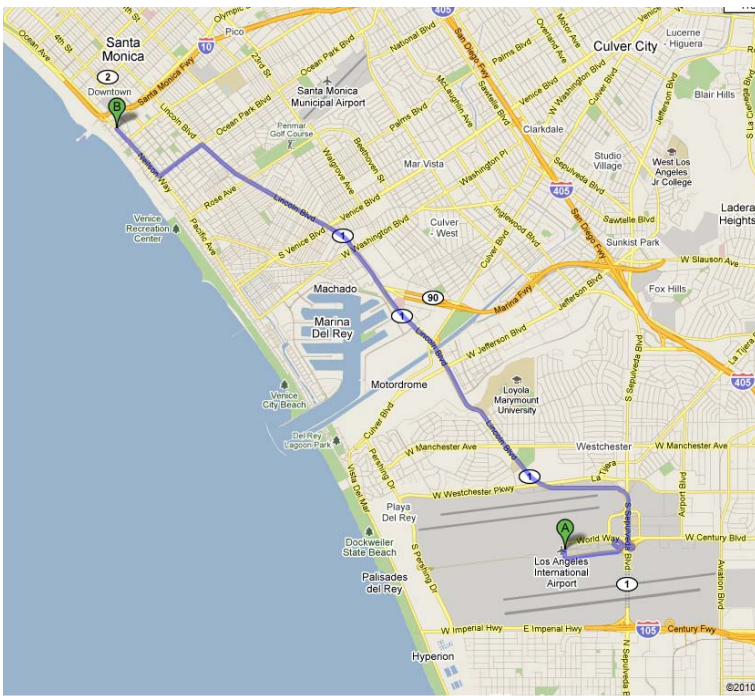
Olympic
Pico
10
Santa Monica
Santa Monica Fwy
Downtown
2
B
4th St
Ocean Ave
23rd St
Ocean Park Blvd
Santa Monica Municipal Airport
National Blvd
405
San Diego Fwy
Sawtelle Blvd
Palms Blvd
Overland Ave
Motor Ave
Venice Blvd
Culver City
Lucerne - Higuera
Blair Hills
Lincoln Blvd
Ocean Park Blvd
Penmar Golf Course
McLaughlin Ave
Clarkdale
W Washington Blvd
Culver Blvd
Jefferson Blvd
Palms Blvd
Beethoven St
Walgrove Ave
Mar Vista
Washington Pl
Studio Village
West Los Angeles Jr College
Neilson Way
Rose Ave
Sepulveda Blvd
405
Sawtelle Blvd
Ladera Heights
Venice Recreation Center
Pacific Ave
Lincoln Blvd
Venice Blvd
Culver - West
Inglewood Blvd
S Venice Blvd
1
W Washington Blvd
Culver Blvd
Sunkist Park
W Slauson Ave
Machado
90
Marina Fwy
Jefferson Blvd
Fox Hills
Marina Del Rey
1
Lincoln Blvd
W Jefferson Blvd
La Tijera
Motordrome
Loyola Marymount University
405
Venice City Beach
Culver Blvd
Lincoln Blvd
Del Rey Lagoon Park
W Manchester Ave
Westchester
W Manchester Ave
Vista Del Mar
Pershing Dr
1
La Tijera
W Westchester Pkwy
Airport Blvd
Playa Del Rey
A
World Way
W Century Blvd
S Sepulveda Blvd
Dockweiler State Beach
Los Angeles International Airport
Palisades del Rey
S Pershing Dr
1
Aviation Blvd
W Imperial Hwy
E Imperial Hwy
105
Century Fwy
Hyperion
N Sepulveda Blvd
©2010